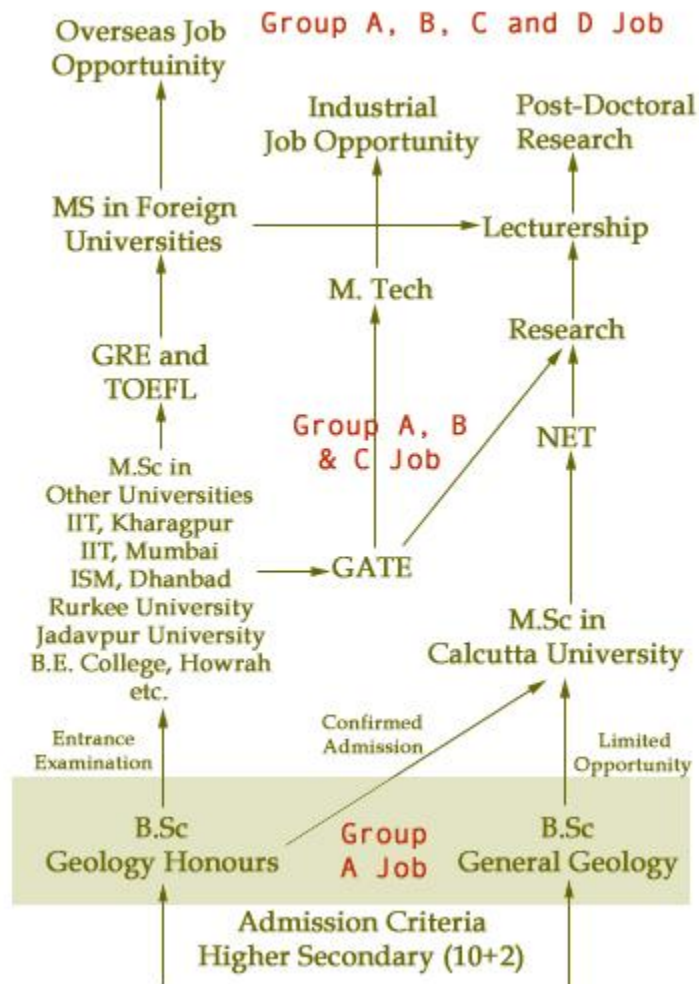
Overseas Job Opportuinity

Group A, B, C and D Job

Industrial Job Opportunity

Post-Doctoral Research

MS in Foreign Universities

Lecturership

M. Tech

Research

GRE and TOEFL

Group A, B & C Job

NET

M.Sc in Other Universities IIT, Kharagpur IIT, Mumbai ISM, Dhanbad Rurkee University Jadavpur University B.E. College, Howrah etc.

GATE

M.Sc in Calcutta University

Entrance Examination

Confirmed Admission

Limited Opportunity

B.Sc Geology Honours

Group A Job

B.Sc General Geology

Admission Criteria Higher Secondary (10+2)